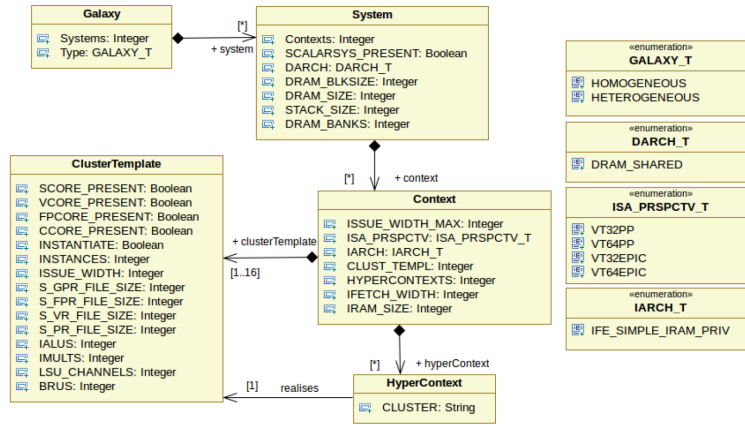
Galaxy

Systems: Integer
Type: GALAXY_T

[*]
+ system

System

Contexts: Integer
SCALARSYS_PRESENT: Boolean
DARCH: DARCH_T
DRAM_BLKSIZE: Integer
DRAM_SIZE: Integer
STACK_SIZE: Integer
DRAM_BANKS: Integer

«enumeration»
GALAXY_T

HOMOGENEOUS
HETEROGENEOUS

«enumeration»
DARCH_T

DRAM_SHARED

«enumeration»
ISA_PRSPCTV_T

VT32PP
VT64PP
VT32EPIC
VT64EPIC

«enumeration»
IARCH_T

IFE_SIMPLE_IRAM_PRIV

[*]
+ context

ClusterTemplate

SCORE_PRESENT: Boolean
VCORE_PRESENT: Boolean
FPCORE_PRESENT: Boolean
CCORE_PRESENT: Boolean
INSTANTIATE: Boolean
INSTANCES: Integer
ISSUE_WIDTH: Integer
S_GPR_FILE_SIZE: Integer
S_FPR_FILE_SIZE: Integer
S_VR_FILE_SIZE: Integer
S_PR_FILE_SIZE: Integer
IALUS: Integer
IMULTS: Integer
LSU_CHANNELS: Integer
BRUS: Integer

+ clusterTemplate
[1..16]

Context

ISSUE_WIDTH_MAX: Integer
ISA_PRSPCTV: ISA_PRSPCTV_T
IARCH: IARCH_T
CLUST_TEMPL: Integer
HYPERCONTEXTS: Integer
IFETCH_WIDTH: Integer
IRAM_SIZE: Integer

[*]
+ hyperContext

[1]
realises

HyperContext

CLUSTER: String